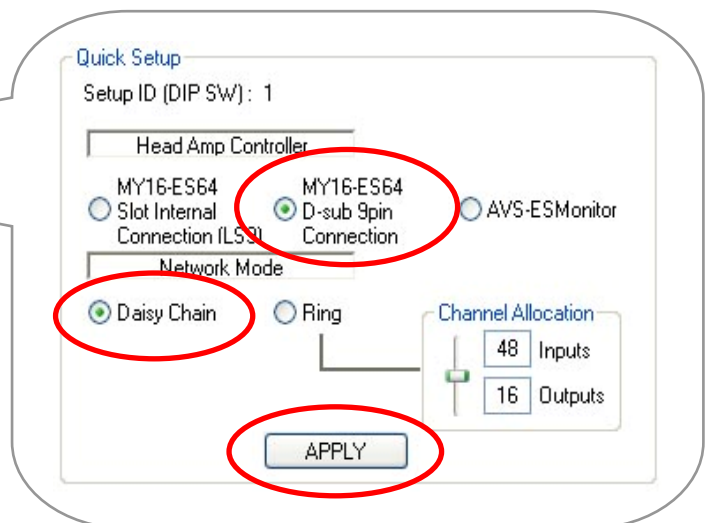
Quick Setup

Setup ID (DIP SW) : 1

Head Amp Controller

MY16-ES64 Slot Internal Connection (LS9)

MY16-ES64 D-sub 9pin Connection

AVS-ESMonitor

Network Mode

Daisy Chain

Ring

Channel Allocation

48 Inputs

16 Outputs

APPLY